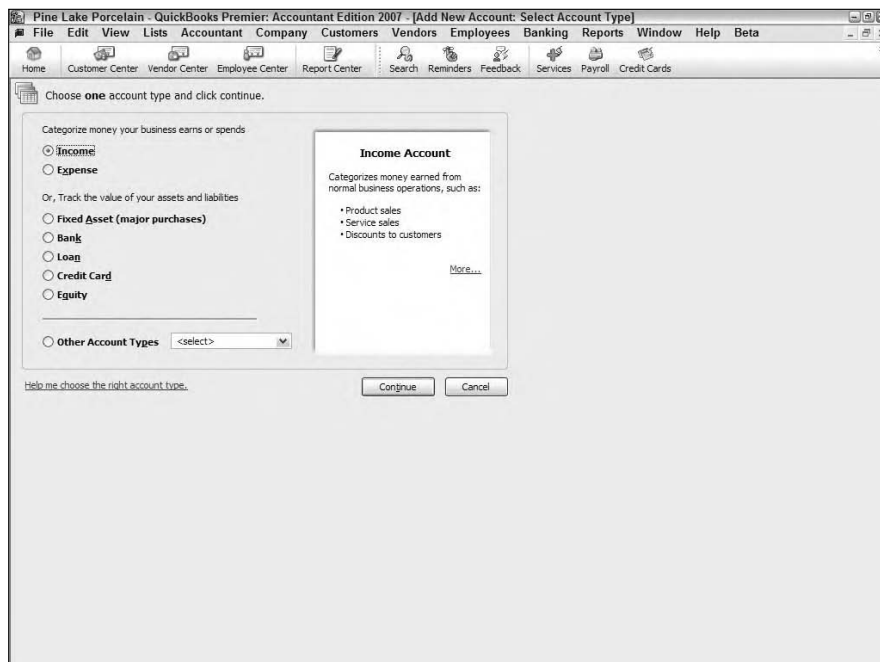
Pine Lake Porcelain - QuickBooks Premier: Accountant Edition 2007 - [Add New Account: Select Account Type]

File Edit View Lists Accountant Company Customers Vendors Employees Banking Reports Window Help Beta

Home Customer Center Vendor Center Employee Center Report Center Search Reminders Feedback Services Payroll Credit Cards

Choose **one** account type and click continue.

Categorize money your business earns or spends

Income

Expense

Or, Track the value of your assets and liabilities

Fixed Asset (major purchases)

Bank

Loan

Credit Card

Equity

Other Account Types <select>

**Income Account**

Categorizes money earned from normal business operations, such as:

• Product sales
• Service sales
• Discounts to customers

More...

Help me choose the right account type.

Continue Cancel